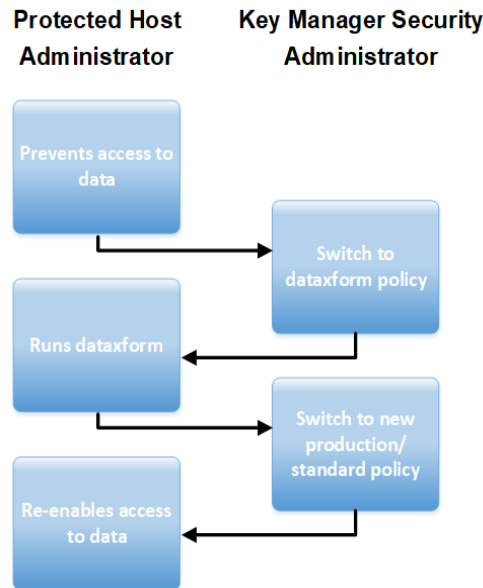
Protected Host Administrator

Key Manager Security Administrator

Prevents access to data

Switch to dataxform policy

Runs dataxform

Switch to new production/ standard policy

Re-enables access to data